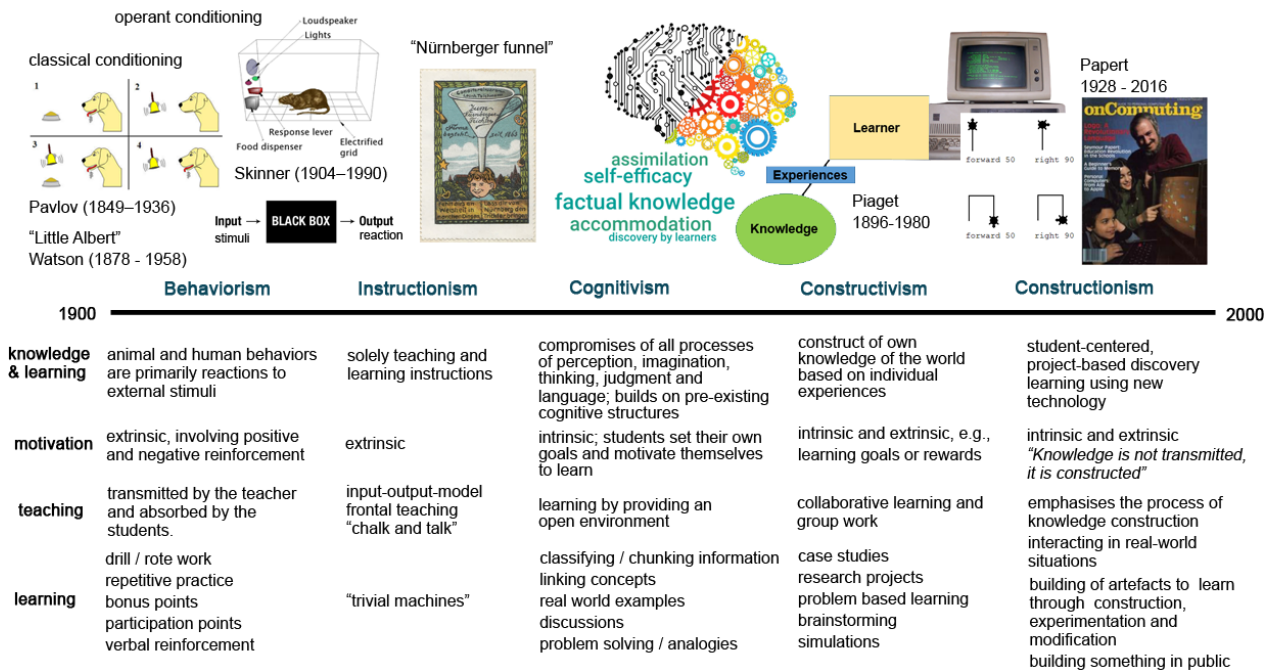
operant conditioning

classical conditioning

1 2 3 4

Loudspeaker
Lights
Response lever
Electrified grid
Food dispenser

Skinner (1904–1990)

Pavlov (1849–1936)

"Little Albert"
Watson (1878 - 1958)

Input stimuli → BLACK BOX → Output reaction

"Nürnberger funnel"

assimilation
self-efficacy
factual knowledge
accommodation
discovery by learners

Learner
Experiences
Knowledge

Piaget
1896-1980

forward 50 right 90
forward 50 right 90

Papert
1928 - 2016

onComputing

Behaviorism | Instructionism | Cognitivism | Constructivism | Constructionism

1900 2000

| | Behaviorism | Instructionism | Cognitivism | Constructivism | Constructionism |
|---|---|---|---|---|---|
| knowledge & learning | animal and human behaviors are primarily reactions to external stimuli | solely teaching and learning instructions | compromises of all processes of perception, imagination, thinking, judgment and language; builds on pre-existing cognitive structures | construct of own knowledge of the world based on individual experiences | student-centered, project-based discovery learning using new technology |
| motivation | extrinsic, involving positive and negative reinforcement | extrinsic | intrinsic; students set their own goals and motivate themselves to learn | intrinsic and extrinsic, e.g., learning goals or rewards | intrinsic and extrinsic *"Knowledge is not transmitted, it is constructed"* |
| teaching | transmitted by the teacher and absorbed by the students. | input-output-model frontal teaching "chalk and talk" | learning by providing an open environment | collaborative learning and group work | emphasises the process of knowledge construction |
| learning | drill / rote work<br>repetitive practice<br>bonus points<br>participation points<br>verbal reinforcement | "trivial machines" | classifying / chunking information<br>linking concepts<br>real world examples<br>discussions<br>problem solving / analogies | case studies<br>research projects<br>problem based learning<br>brainstorming<br>simulations | interacting in real-world situations<br>building of artefacts to learn through construction, experimentation and modification<br>building something in public |